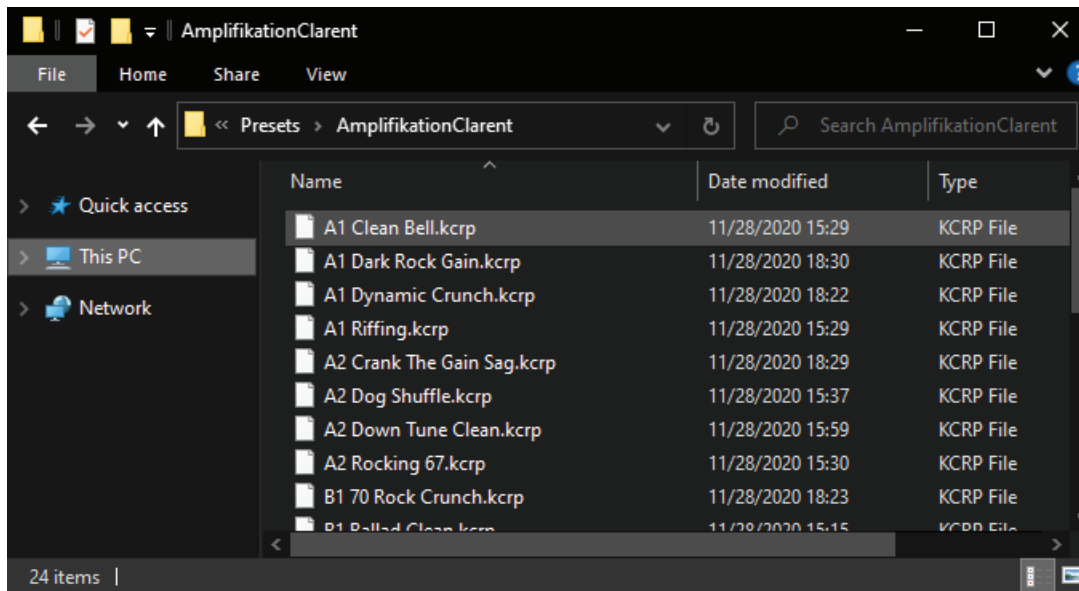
AmplifikationClarent

File Home Share View

« Presets › AmplifikationClarent

Search AmplifikationClarent

Quick access
This PC
Network

| Name | Date modified | Type |
|---|---|---|
| A1 Clean Bell.kcrp | 11/28/2020 15:29 | KCRP File |
| A1 Dark Rock Gain.kcrp | 11/28/2020 18:30 | KCRP File |
| A1 Dynamic Crunch.kcrp | 11/28/2020 18:22 | KCRP File |
| A1 Riffing.kcrp | 11/28/2020 15:29 | KCRP File |
| A2 Crank The Gain Sag.kcrp | 11/28/2020 18:29 | KCRP File |
| A2 Dog Shuffle.kcrp | 11/28/2020 15:37 | KCRP File |
| A2 Down Tune Clean.kcrp | 11/28/2020 15:59 | KCRP File |
| A2 Rocking 67.kcrp | 11/28/2020 15:30 | KCRP File |
| B1 70 Rock Crunch.kcrp | 11/28/2020 18:23 | KCRP File |
| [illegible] | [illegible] | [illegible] |

24 items